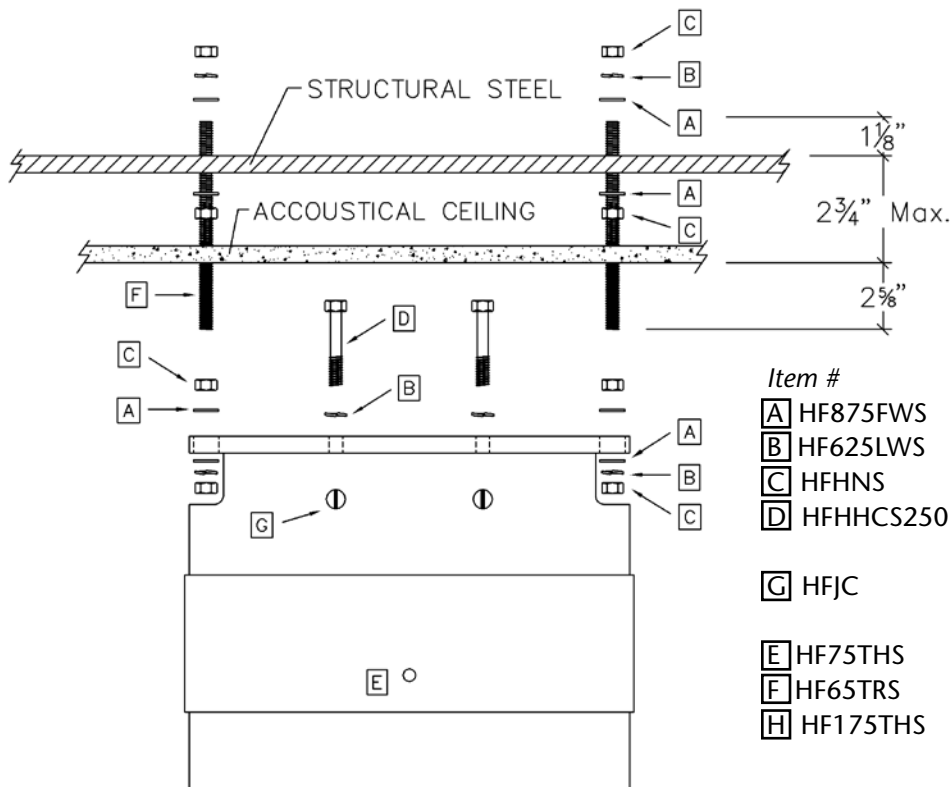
C
B
STRUCTURAL STEEL
A
$1\frac{1}{8}$"
A
ACCOUSTICAL CEILING
C
$2\frac{3}{4}$" Max.
F
D
$2\frac{5}{8}$"
C
B
A
Item #
A HF875FWS
B HF625LWS
C HFHNS
D HFHHCS250
A
B
C
G
G HFJC
E
E HF75THS
F HF65TRS
H HF175THS